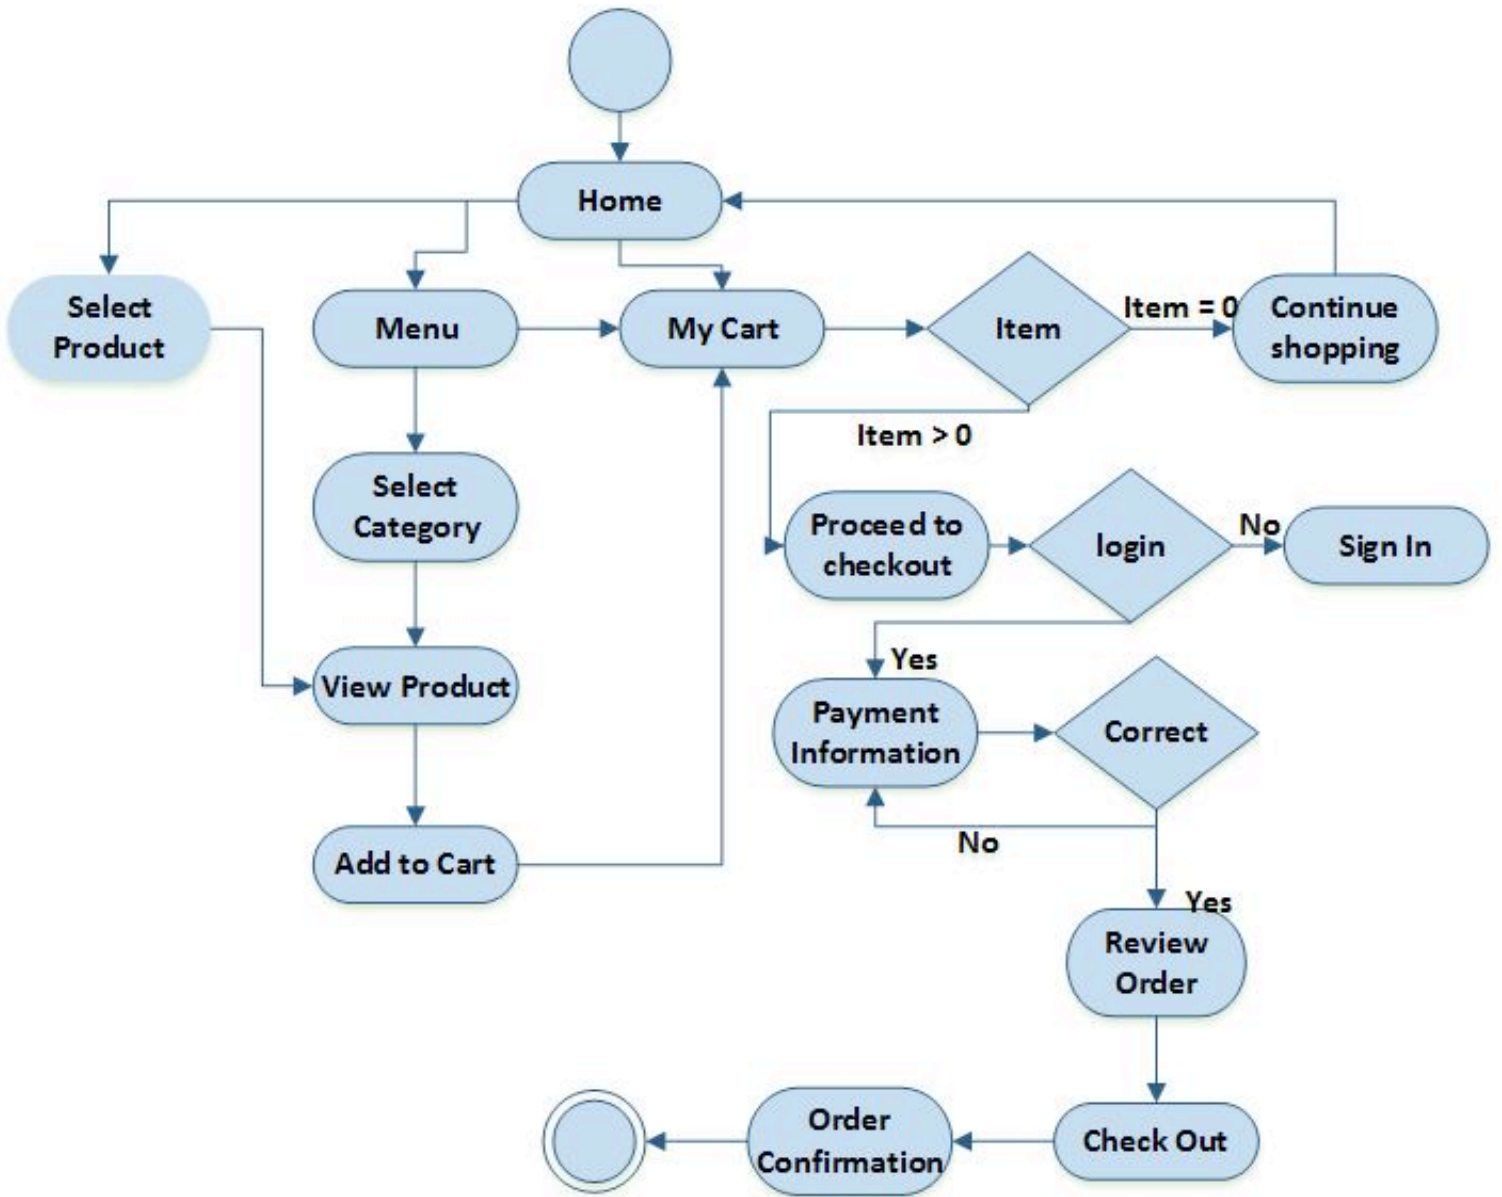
Home

Select Product

Menu

My Cart

Item

Item = 0

Continue shopping

Item > 0

Select Category

Proceed to checkout

login

No

Sign In

Yes

View Product

Payment Information

Correct

No

Add to Cart

Yes

Review Order

Order Confirmation

Check Out